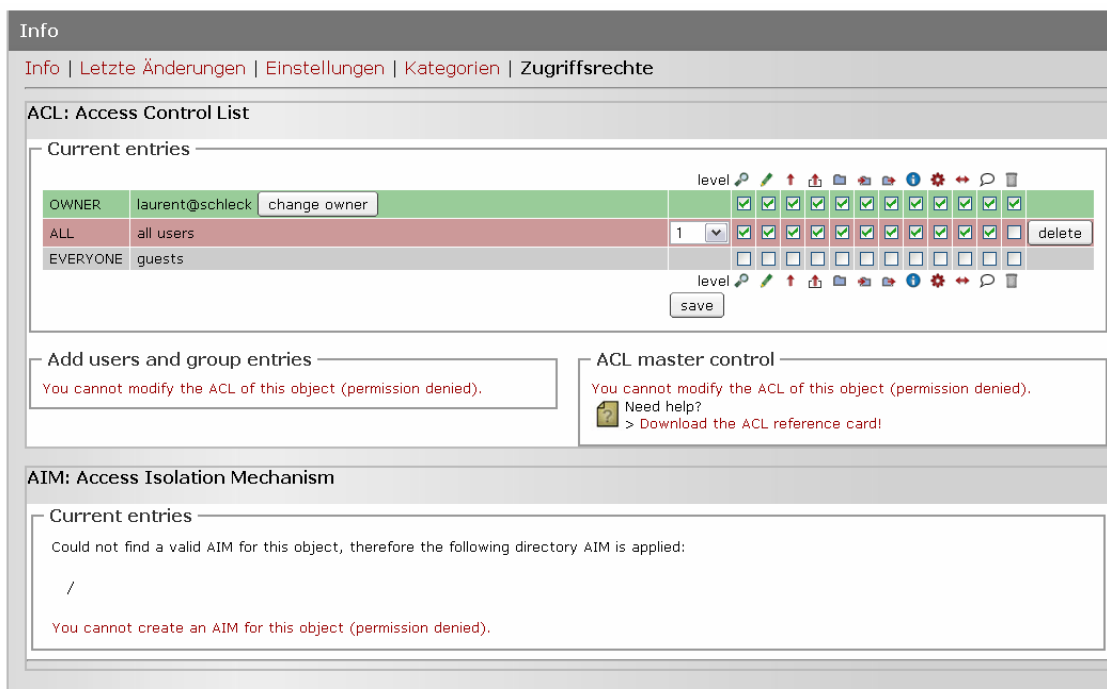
Info

Info | Letzte Änderungen | Einstellungen | Kategorien | Zugriffsrechte

ACL: Access Control List

Current entries

level

| | | | |
|---|---|---|---|
| OWNER | laurent@schleck | change owner | |
| ALL | all users | 1 | delete |
| EVERYONE | guests | | |

level

save

Add users and group entries

You cannot modify the ACL of this object (permission denied).

ACL master control

You cannot modify the ACL of this object (permission denied).

Need help?
> Download the ACL reference card!

AIM: Access Isolation Mechanism

Current entries

Could not find a valid AIM for this object, therefore the following directory AIM is applied:

/

You cannot create an AIM for this object (permission denied).